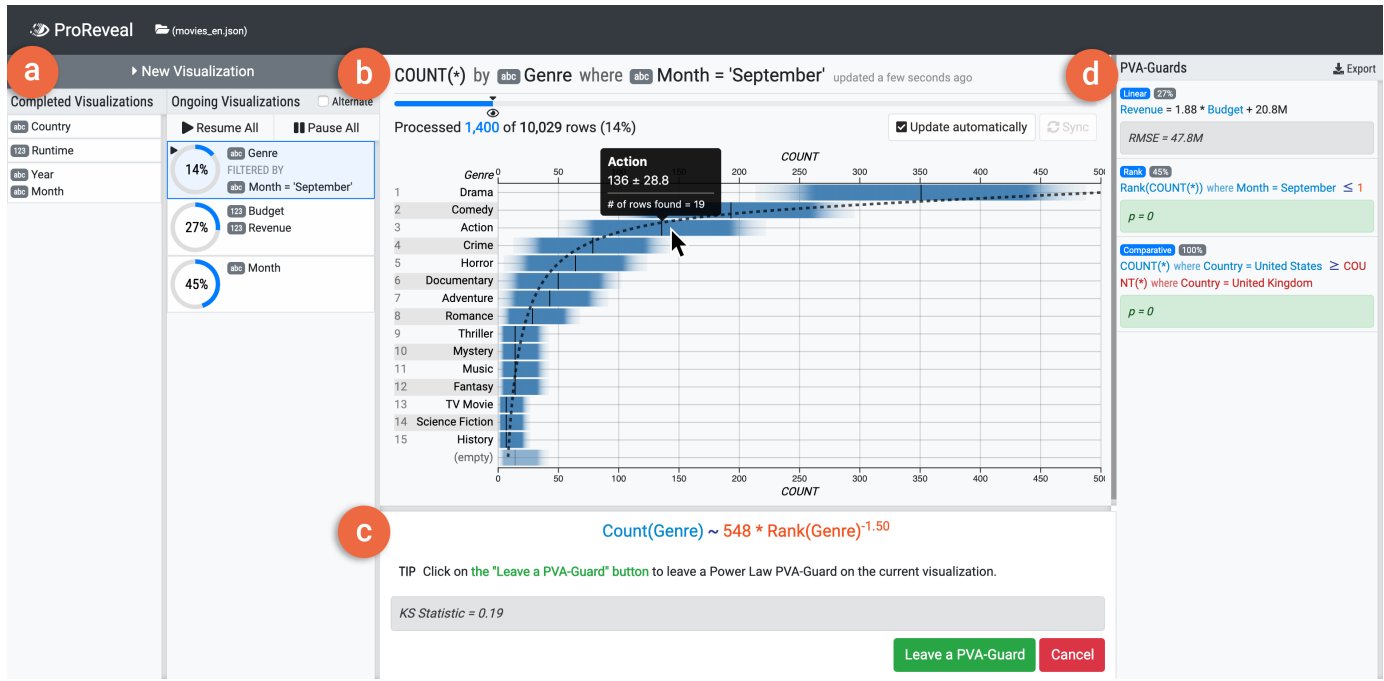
ProReveal (movies_en.json)

a
New Visualization

Completed Visualizations
abc Country
123 Runtime
abc Year
abc Month

Ongoing Visualizations
Alternate
Resume All
Pause All

14%
abc Genre
FILTERED BY
abc Month = 'September'

27%
123 Budget
123 Revenue

45%
abc Month

b
COUNT(*) by abc Genre where abc Month = 'September' updated a few seconds ago

Processed 1,400 of 10,029 rows (14%)
Update automatically
Sync

Action
136 ± 28.8
# of rows found = 19

COUNT
Genre
0 50 100 150 200 250 300 350 400 450 500

| | Genre |
|---|---|
| 1 | Drama |
| 2 | Comedy |
| 3 | Action |
| 4 | Crime |
| 5 | Horror |
| 6 | Documentary |
| 7 | Adventure |
| 8 | Romance |
| 9 | Thriller |
| 10 | Mystery |
| 11 | Music |
| 12 | Fantasy |
| 13 | TV Movie |
| 14 | Science Fiction |
| 15 | History |
| | (empty) |

0 50 100 150 200 250 300 350 400 450 500
COUNT

c
Count(Genre) ~ 548 * Rank(Genre)$^{-1.50}$

TIP Click on the "Leave a PVA-Guard" button to leave a Power Law PVA-Guard on the current visualization.

KS Statistic = 0.19

Leave a PVA-Guard
Cancel

d
PVA-Guards
Export

Linear 27%
Revenue = 1.88 * Budget + 20.8M
RMSE = 47.8M

Rank 45%
Rank(COUNT(*)) where Month = September ≤ 1
p = 0

Comparative 100%
COUNT(*) where Country = United States ≥ COUNT(*) where Country = United Kingdom
p = 0